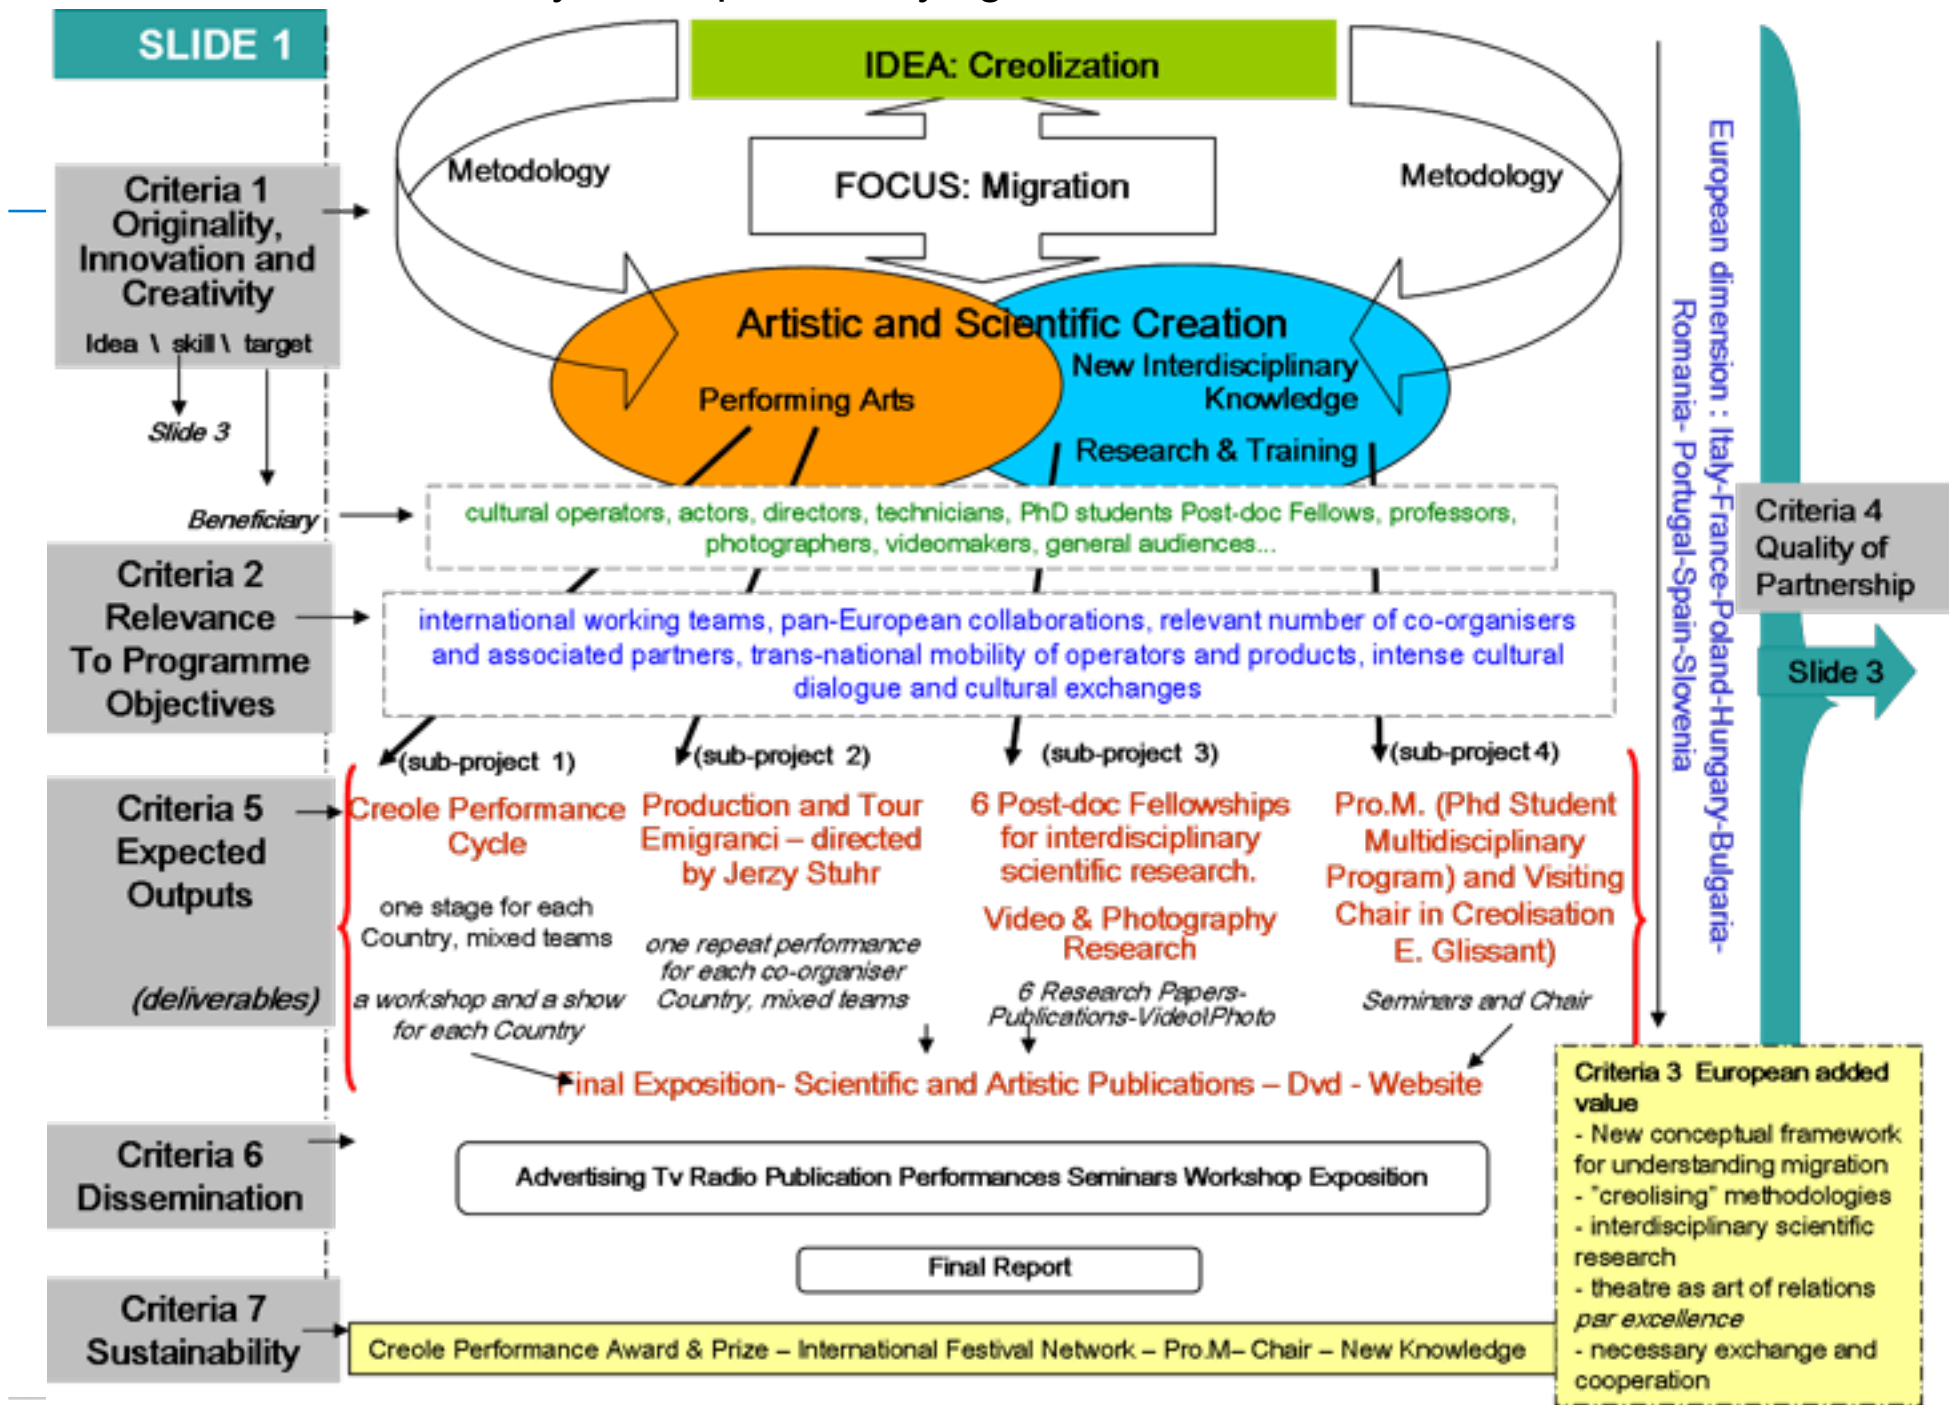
SLIDE 1

IDEA: Creolization

Metodology

FOCUS: Migration

Metodology

Criteria 1 Originality, Innovation and Creativity

Idea \ skill \ target

Slide 3

Artistic and Scientific Creation

Performing Arts

New Interdisciplinary Knowledge

Research & Training

Beneficiary

cultural operators, actors, directors, technicians, PhD students Post-doc Fellows, professors, photographers, videomakers, general audiences...

Criteria 2 Relevance To Programme Objectives

international working teams, pan-European collaborations, relevant number of co-organisers and associated partners, trans-national mobility of operators and products, intense cultural dialogue and cultural exchanges

European dimension : Italy-France-Poland-Hungary-Bulgaria-Romania- Portugal-Spain-Slovenia

Criteria 4 Quality of Partnership

Slide 3

Criteria 5 Expected Outputs

(deliverables)

(sub-project 1)

Creole Performance Cycle

one stage for each Country, mixed teams

a workshop and a show for each Country

(sub-project 2)

Production and Tour Emigranci – directed by Jerzy Stuhr

one repeat performance for each co-organiser Country, mixed teams

(sub-project 3)

6 Post-doc Fellowships for interdisciplinary scientific research.

Video & Photography Research

6 Research Papers-Publications-Video\Photo

(sub-project 4)

Pro.M. (Phd Student Multidisciplinary Program) and Visiting Chair in Creolisation E. Glissant)

Seminars and Chair

Final Exposition- Scientific and Artistic Publications – Dvd - Website

Criteria 6 Dissemination

Advertising Tv Radio Publication Performances Seminars Workshop Exposition

Final Report

Criteria 7 Sustainability

Creole Performance Award & Prize – International Festival Network – Pro.M– Chair – New Knowledge

Criteria 3 European added value
- New conceptual framework for understanding migration
- "creolising" methodologies
- interdisciplinary scientific research
- theatre as art of relations par excellence
- necessary exchange and cooperation